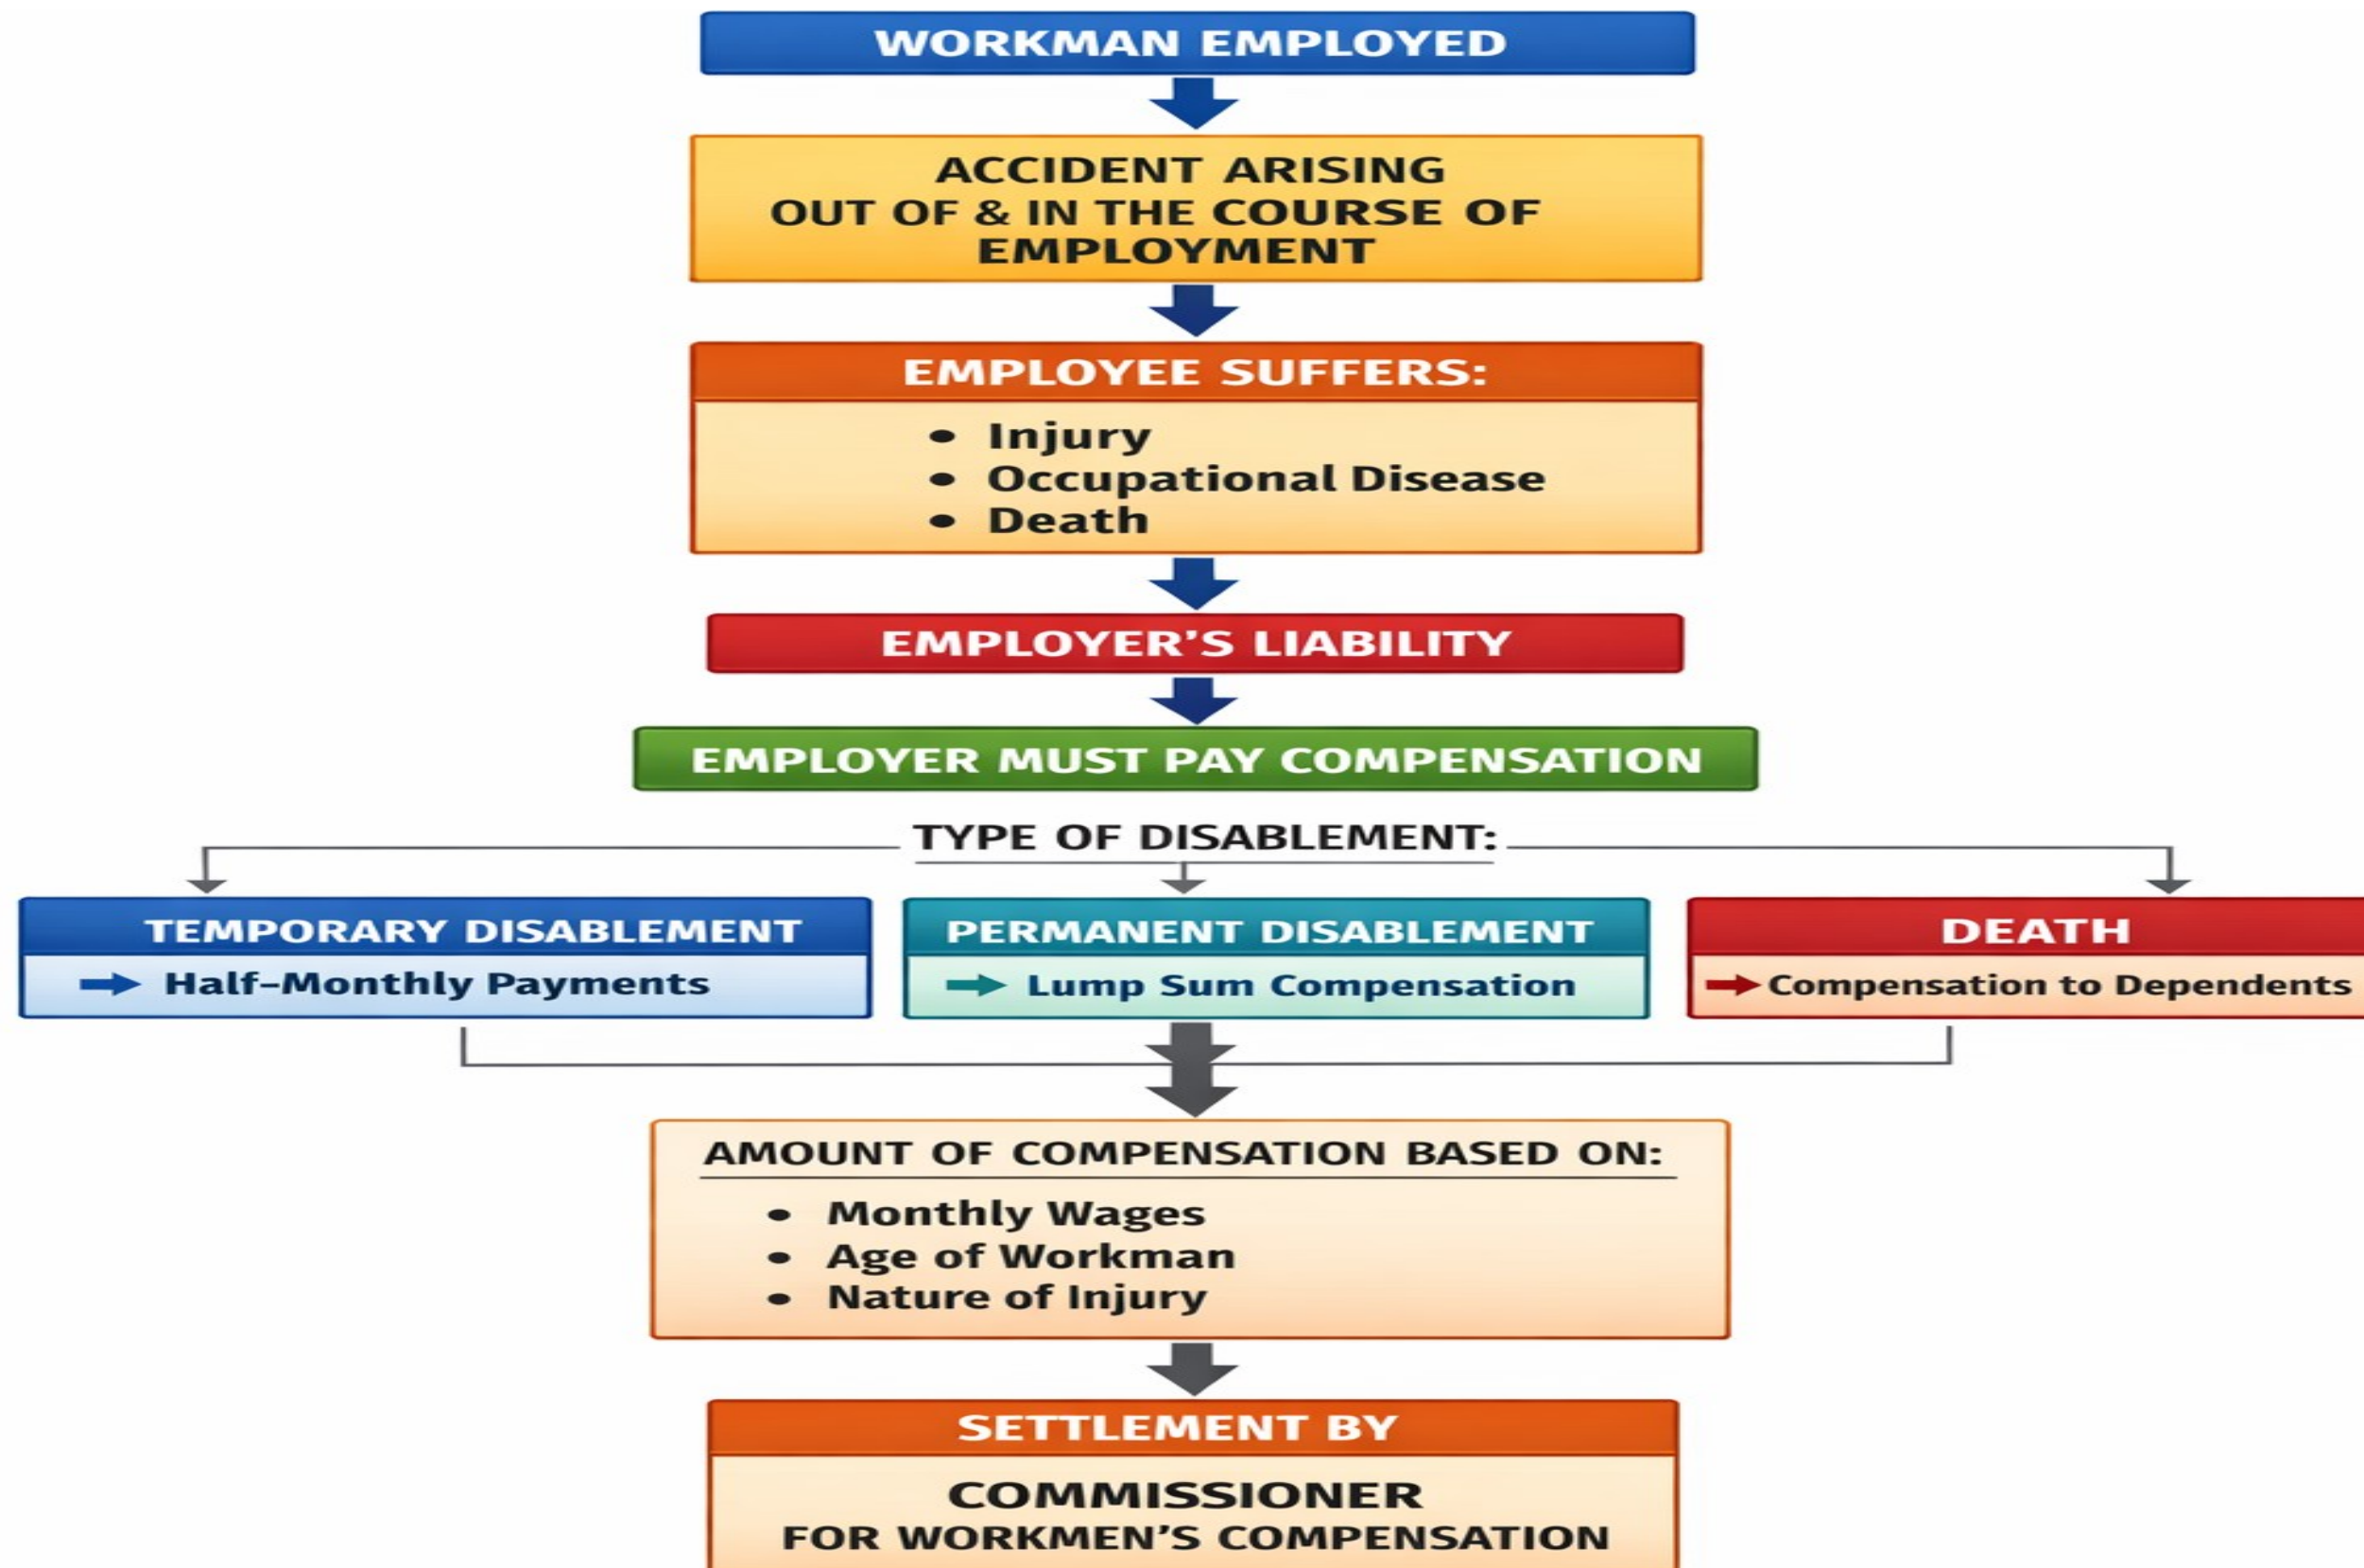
WORKMAN EMPLOYED

ACCIDENT ARISING OUT OF & IN THE COURSE OF EMPLOYMENT

EMPLOYEE SUFFERS:

• Injury
• Occupational Disease
• Death

EMPLOYER'S LIABILITY

EMPLOYER MUST PAY COMPENSATION

TYPE OF DISABLEMENT:

TEMPORARY DISABLEMENT
Half-Monthly Payments

PERMANENT DISABLEMENT
Lump Sum Compensation

DEATH
Compensation to Dependents

AMOUNT OF COMPENSATION BASED ON:

• Monthly Wages
• Age of Workman
• Nature of Injury

SETTLEMENT BY

COMMISSIONER
FOR WORKMEN'S COMPENSATION